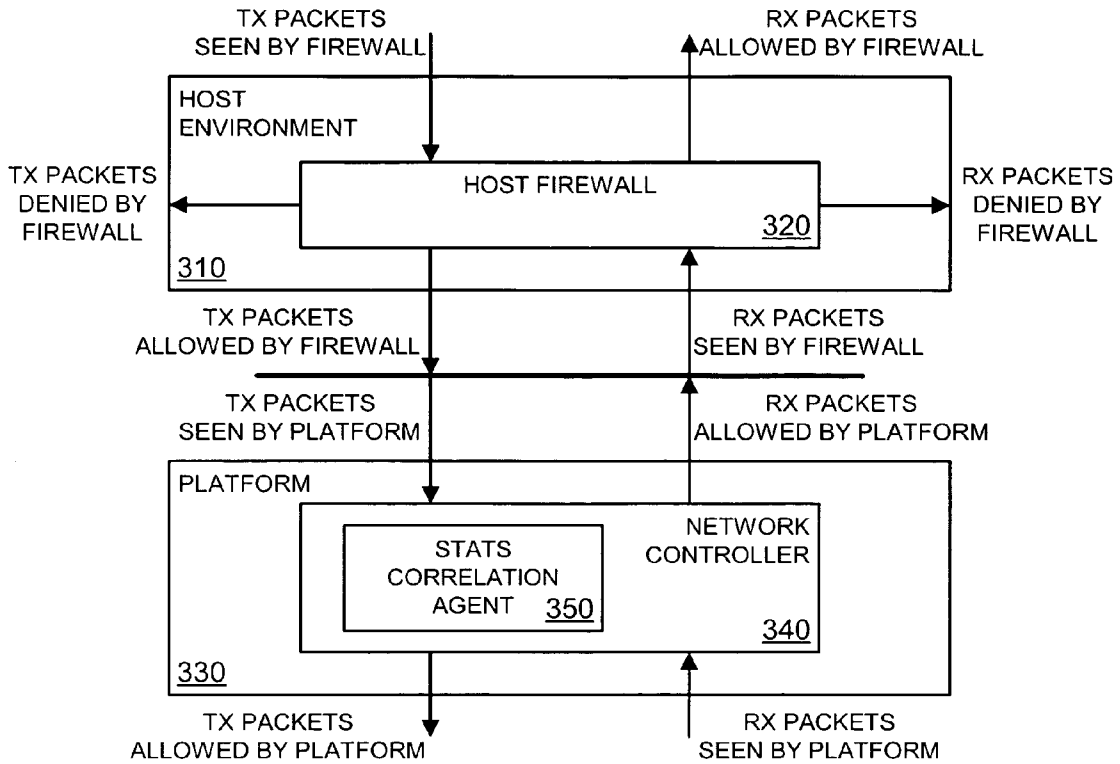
TX PACKETS SEEN BY FIREWALL

RX PACKETS ALLOWED BY FIREWALL

HOST ENVIRONMENT

TX PACKETS DENIED BY FIREWALL

HOST FIREWALL

320

RX PACKETS DENIED BY FIREWALL

310

TX PACKETS ALLOWED BY FIREWALL

RX PACKETS SEEN BY FIREWALL

TX PACKETS SEEN BY PLATFORM

RX PACKETS ALLOWED BY PLATFORM

PLATFORM

STATS CORRELATION AGENT 350

NETWORK CONTROLLER

340

330

TX PACKETS ALLOWED BY PLATFORM

RX PACKETS SEEN BY PLATFORM